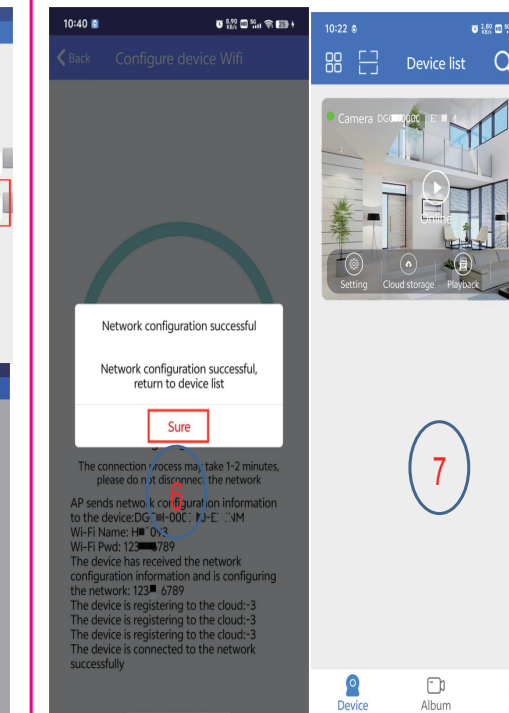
10:40

Back Configure device Wifi

Network configuration successful

Network configuration successful, return to device list

Sure

The connection process may take 1-2 minutes, please do not disconnect the network

6

AP sends network configuration information to the device:DG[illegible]-00C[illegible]-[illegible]NM
Wi-Fi Name: H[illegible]093
Wi-Fi Pwd: 123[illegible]789
The device has received the network configuration information and is configuring the network: 123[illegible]6789
The device is registering to the cloud:-3
The device is registering to the cloud:-3
The device is registering to the cloud:-3
The device is connected to the network successfully

10:22

Device list

Camera DG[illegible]

Online

Setting Cloud storage Playback

7

Device Album